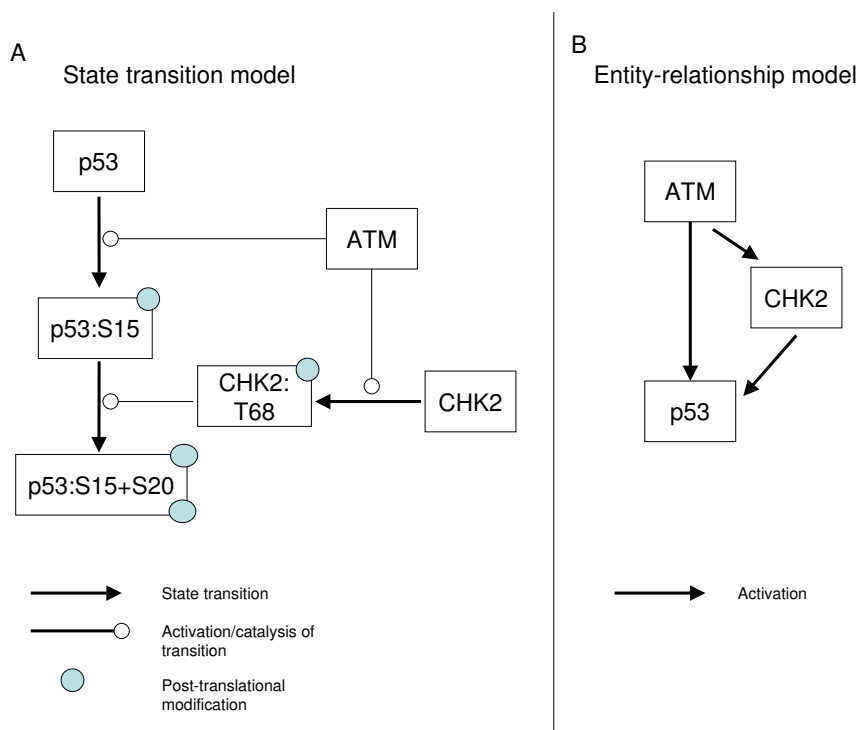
A

State transition model

p53

ATM

p53:S15

CHK2: T68

CHK2

p53:S15+S20

State transition

Activation/catalysis of transition

Post-translational modification

B

Entity-relationship model

ATM

CHK2

p53

Activation